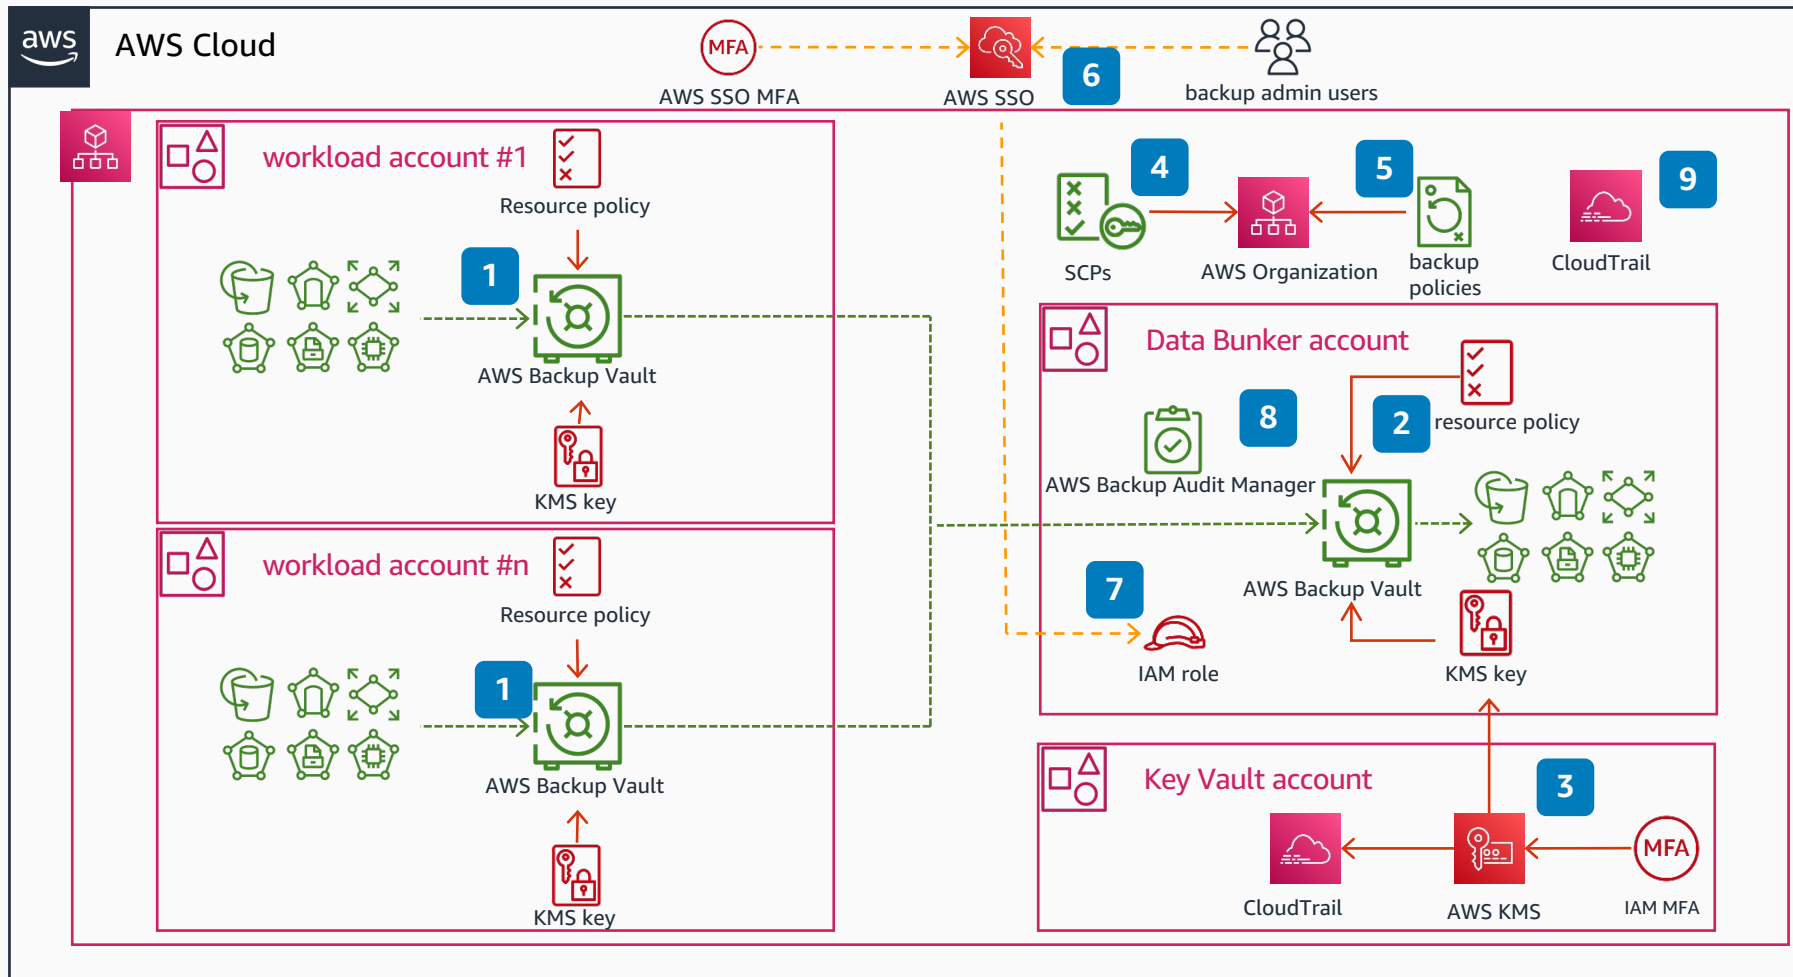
aws

AWS Cloud

MFA

AWS SSO MFA

AWS SSO

6

backup admin users

workload account #1

Resource policy

1

AWS Backup Vault

KMS key

workload account #n

Resource policy

1

AWS Backup Vault

KMS key

4

5

9

SCPs

AWS Organization

backup policies

CloudTrail

Data Bunker account

8

2

resource policy

AWS Backup Audit Manager

AWS Backup Vault

7

IAM role

KMS key

Key Vault account

3

MFA

CloudTrail

AWS KMS

IAM MFA